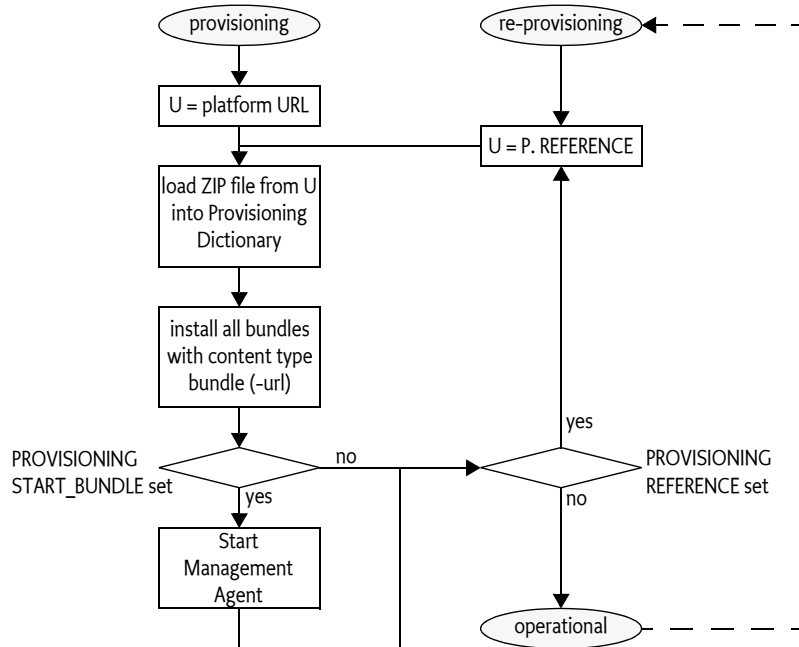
provisioning

re-provisioning

U = platform URL

U = P. REFERENCE

load ZIP file from U into Provisioning Dictionary

install all bundles with content type bundle (-url)

yes

PROVISIONING START_BUNDLE set

no

PROVISIONING REFERENCE set

yes

no

Start Management Agent

operational